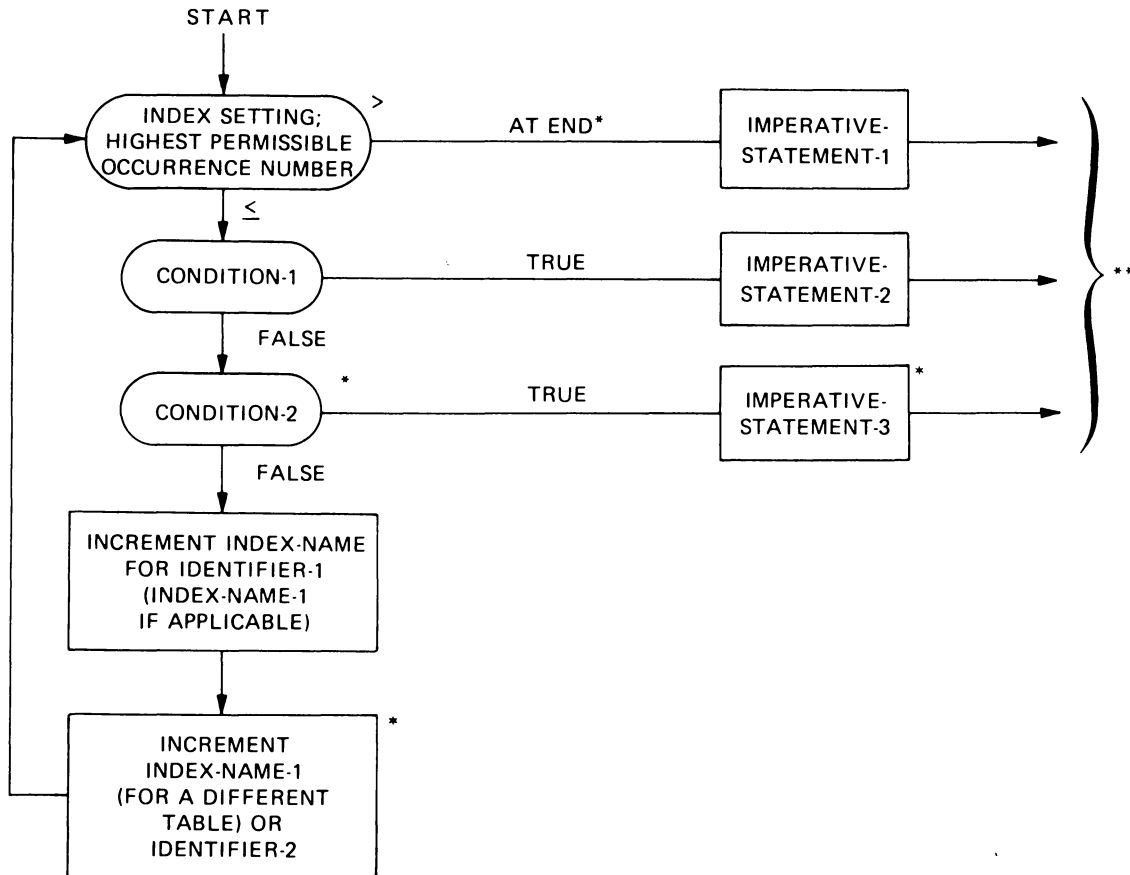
START

INDEX SETTING; HIGHEST PERMISSIBLE OCCURRENCE NUMBER

>

AT END*

IMPERATIVE-STATEMENT-1

≤

CONDITION-1

TRUE

IMPERATIVE-STATEMENT-2

**

FALSE

CONDITION-2

*

TRUE

IMPERATIVE-STATEMENT-3

*

FALSE

INCREMENT INDEX-NAME FOR IDENTIFIER-1 (INDEX-NAME-1 IF APPLICABLE)

INCREMENT INDEX-NAME-1 (FOR A DIFFERENT TABLE) OR IDENTIFIER-2

*